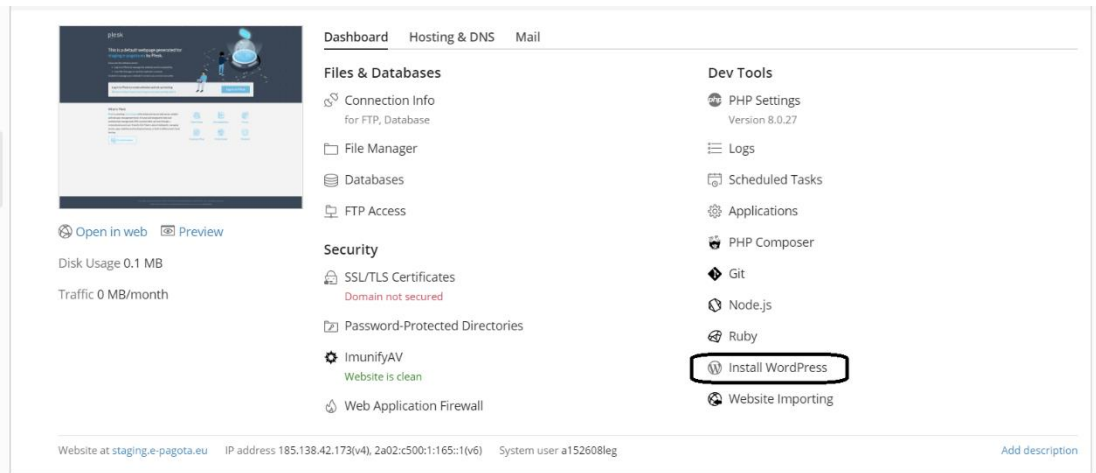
plesk

This is a default webpage generated for staging.e-pagota.eu by Plesk.

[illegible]

Open in web Preview

Disk Usage 0.1 MB

Traffic 0 MB/month

Dashboard Hosting & DNS Mail

Files & Databases

Connection Info
for FTP, Database

File Manager

Databases

FTP Access

Security

SSL/TLS Certificates
Domain not secured

Password-Protected Directories

ImunifyAV
Website is clean

Web Application Firewall

Dev Tools

PHP Settings
Version 8.0.27

Logs

Scheduled Tasks

Applications

PHP Composer

Git

Node.js

Ruby

Install WordPress

Website Importing

Website at staging.e-pagota.eu IP address 185.138.42.173(v4), 2a02:c500:1:165::1(v6) System user a152608leg

Add description